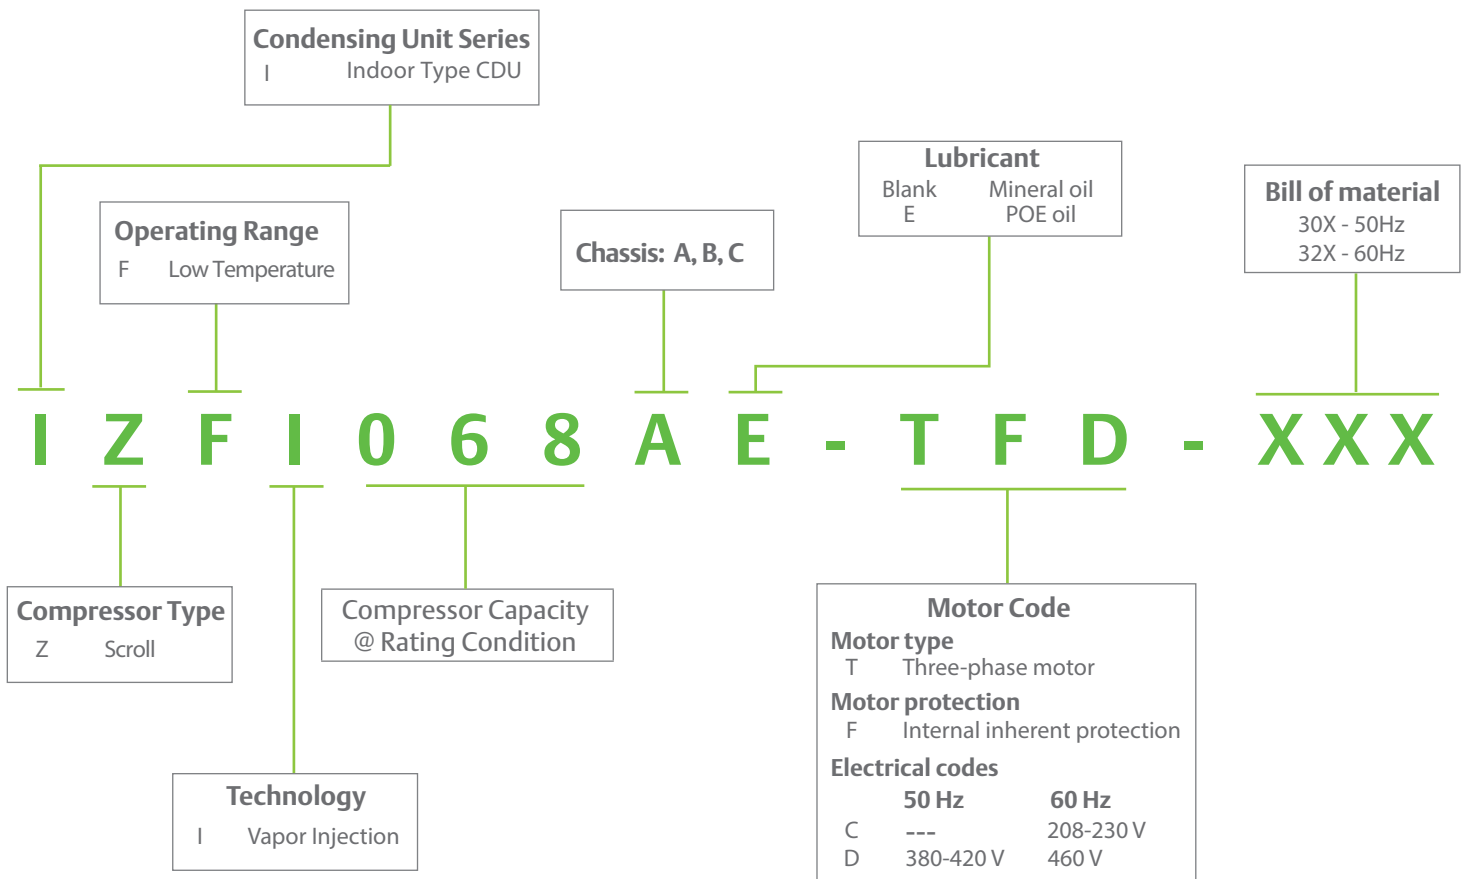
Condensing Unit Series
I Indoor Type CDU

Operating Range
F Low Temperature

Chassis: A, B, C

Lubricant
Blank Mineral oil
E POE oil

Bill of material
30X - 50Hz
32X - 60Hz

I Z F I 0 6 8 A E - T F D - X X X

Compressor Type
Z Scroll

Compressor Capacity
@ Rating Condition

Technology
I Vapor Injection

Motor Code
Motor type
T Three-phase motor
Motor protection
F Internal inherent protection
Electrical codes

| | 50 Hz | 60 Hz |
|---|---|---|
| C | --- | 208-230 V |
| D | 380-420 V | 460 V |